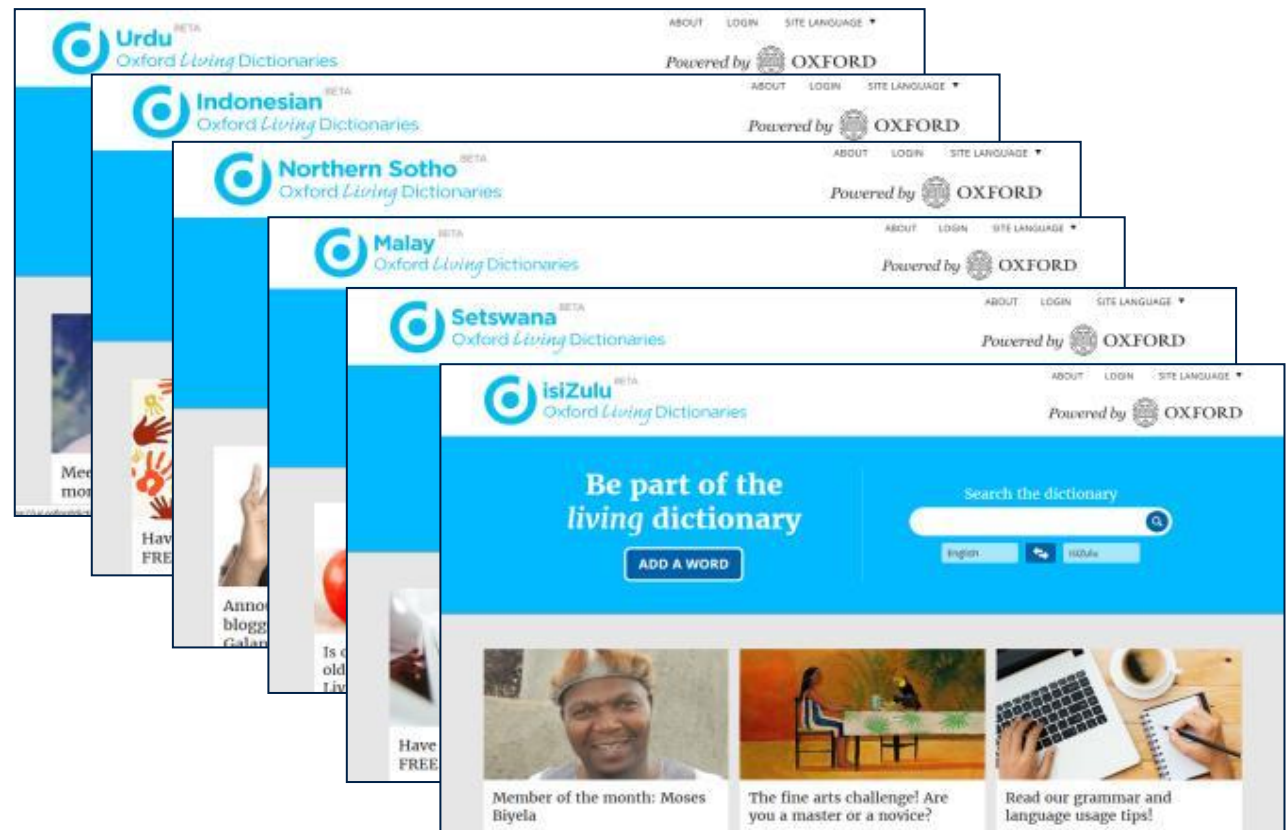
Urdu BETA
Oxford Living Dictionaries
ABOUT LOGIN SITE LANGUAGE ▼
Powered by OXFORD

Mee
mor

Indonesian BETA
Oxford Living Dictionaries
ABOUT LOGIN SITE LANGUAGE ▼
Powered by OXFORD

Hav
FRE

Northern Sotho BETA
Oxford Living Dictionaries
ABOUT LOGIN SITE LANGUAGE ▼
Powered by OXFORD

Anno
blogg
Galar

Malay BETA
Oxford Living Dictionaries
ABOUT LOGIN SITE LANGUAGE ▼
Powered by OXFORD

Is
old
Liv

Setswana BETA
Oxford Living Dictionaries
ABOUT LOGIN SITE LANGUAGE ▼
Powered by OXFORD

Have
FREE

isiZulu BETA
Oxford Living Dictionaries
ABOUT LOGIN SITE LANGUAGE ▼
Powered by OXFORD

Be part of the living dictionary
ADD A WORD

Search the dictionary
English isiZulu

Member of the month: Moses Biyela

The fine arts challenge! Are you a master or a novice?

Read our grammar and language usage tips!